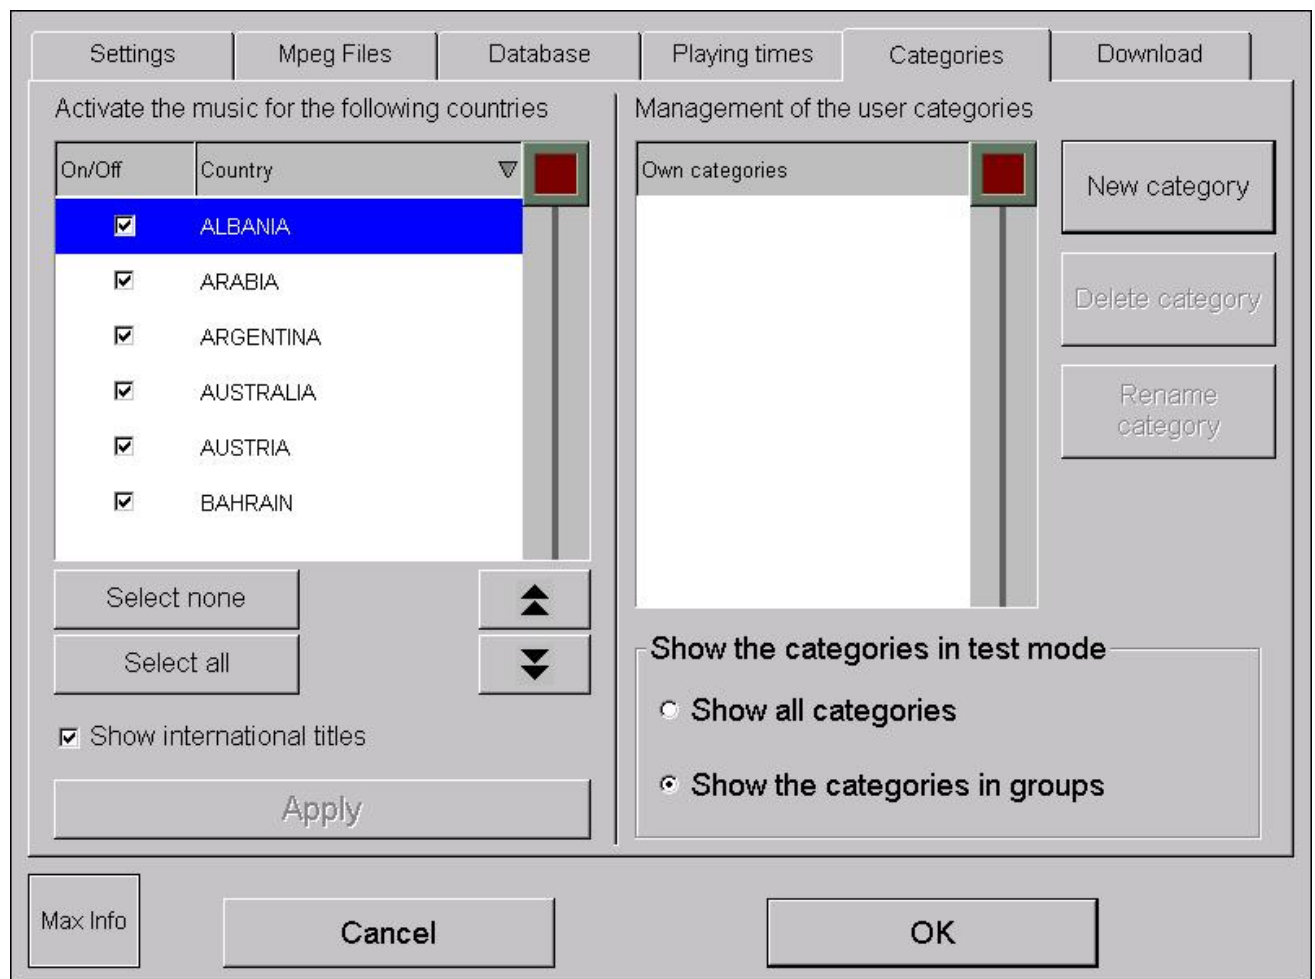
Settings | Mpeg Files | Database | Playing times | Categories | Download

Activate the music for the following countries

| On/Off | Country |
|---|---|
| ☑ | ALBANIA |
| ☑ | ARABIA |
| ☑ | ARGENTINA |
| ☑ | AUSTRALIA |
| ☑ | AUSTRIA |
| ☑ | BAHRAIN |

Select none

Select all

☑ Show international titles

Apply

Management of the user categories

Own categories

New category

Delete category

Rename category

Show the categories in test mode

Show all categories

Show the categories in groups

Max Info

Cancel

OK